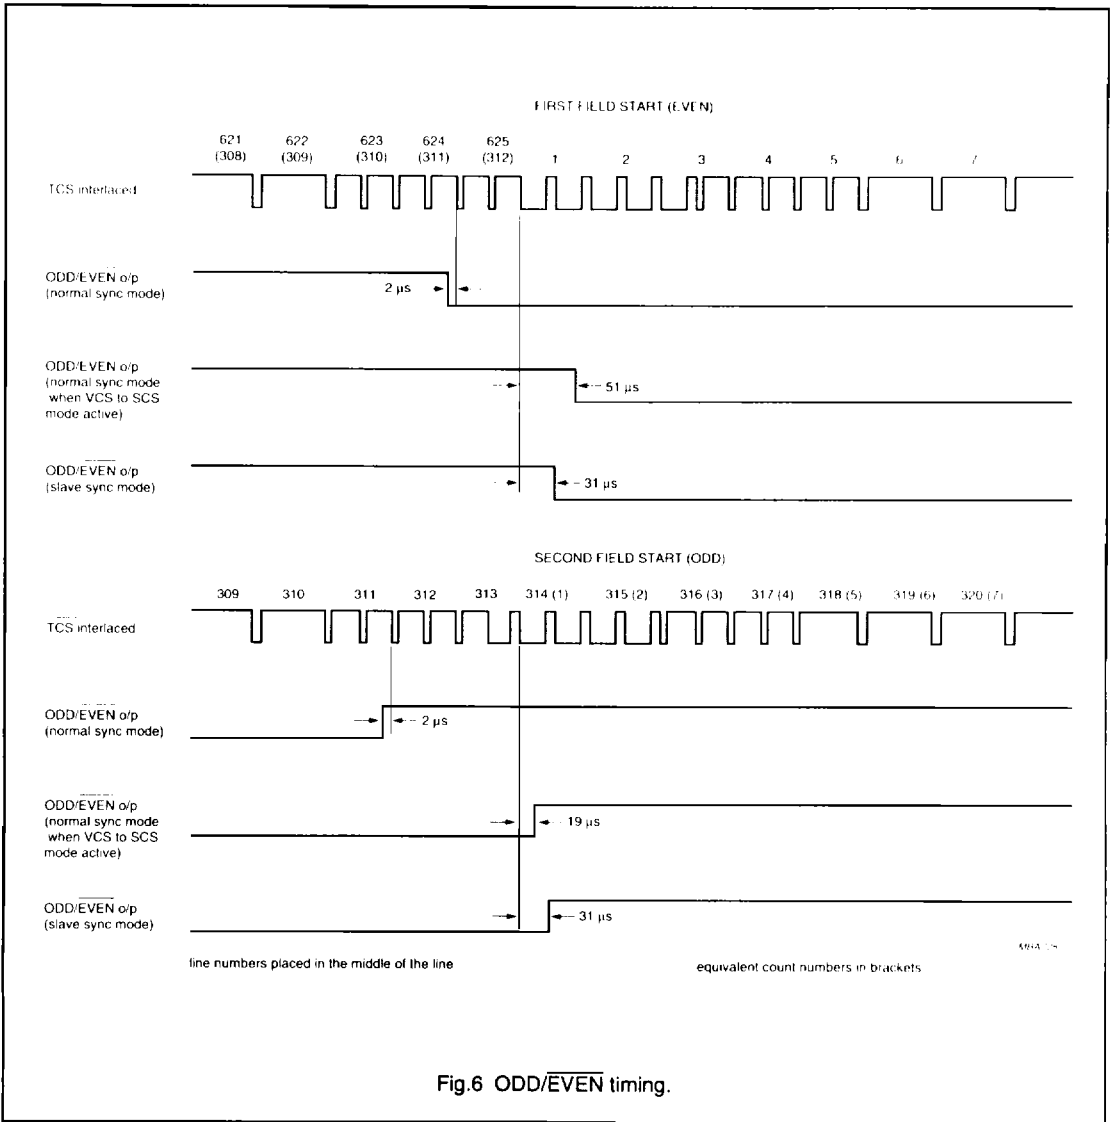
FIRST FIELD START (EVEN)

621 (308) 622 (309) 623 (310) 624 (311) 625 (312) 1 2 3 4 5 6 7

TCS interlaced

ODD/EVEN o/p (normal sync mode)

2 μs

ODD/EVEN o/p (normal sync mode when VCS to SCS mode active)

51 μs

ODD/$\overline{EVEN}$ o/p (slave sync mode)

31 μs

SECOND FIELD START (ODD)

309 310 311 312 313 314 (1) 315 (2) 316 (3) 317 (4) 318 (5) 319 (6) 320 (7)

TCS interlaced

ODD/EVEN o/p (normal sync mode)

2 μs

ODD/EVEN o/p (normal sync mode when VCS to SCS mode active)

19 μs

ODD/$\overline{EVEN}$ o/p (slave sync mode)

31 μs

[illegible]

line numbers placed in the middle of the line

equivalent count numbers in brackets

Fig.6 ODD/$\overline{EVEN}$ timing.